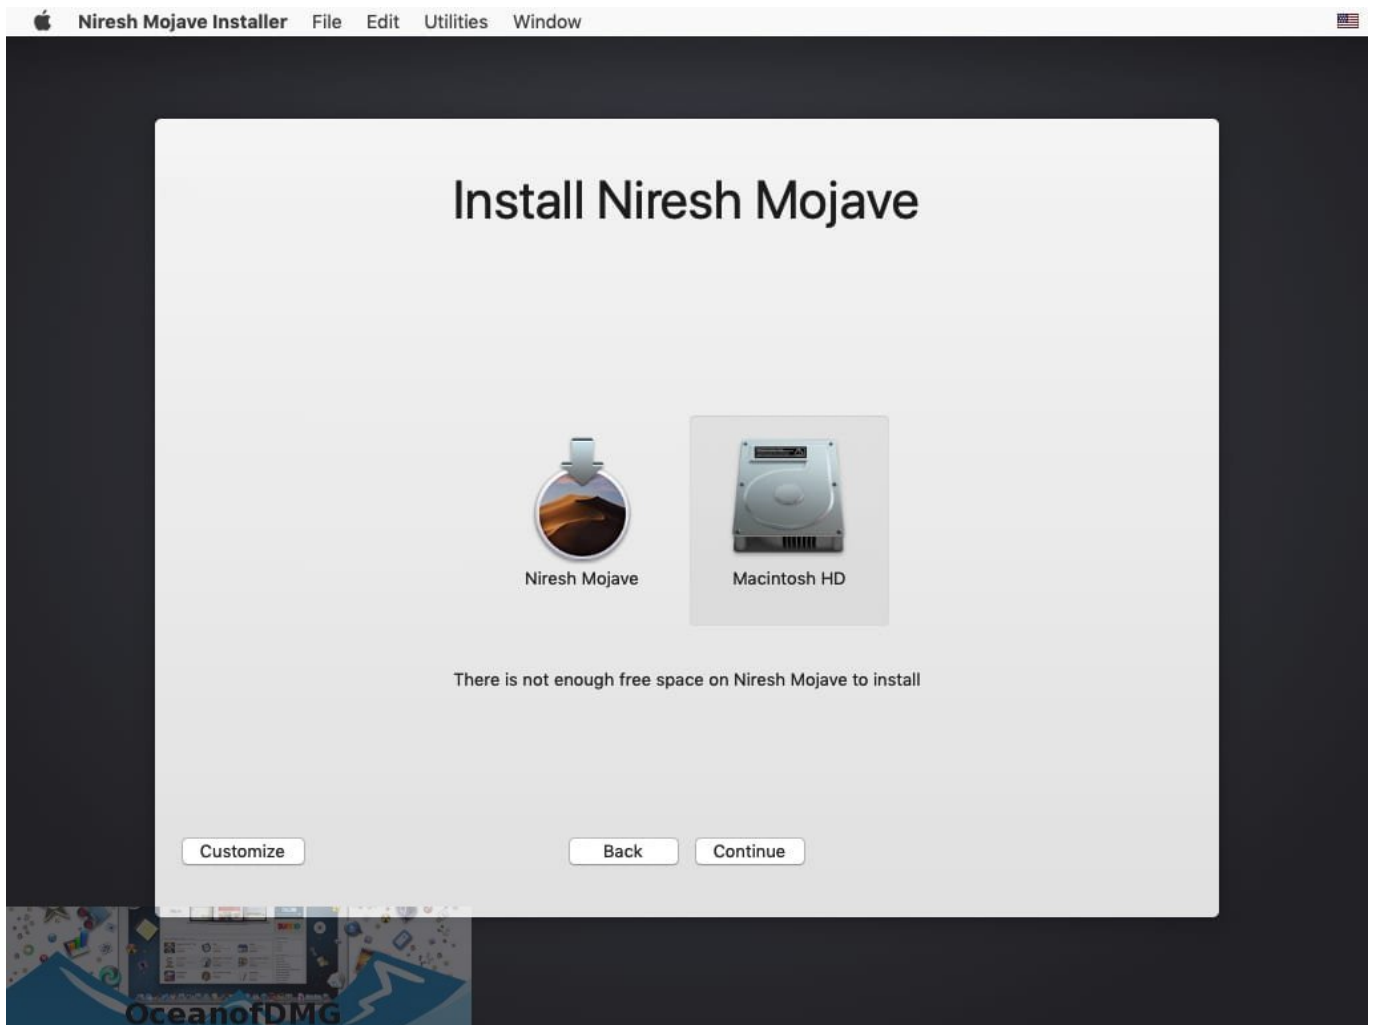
Niresh Mojave Installer File Edit Utilities Window

Install Niresh Mojave

Niresh Mojave

Macintosh HD

There is not enough free space on Niresh Mojave to install

Customize

Back

Continue

OceanofDMG